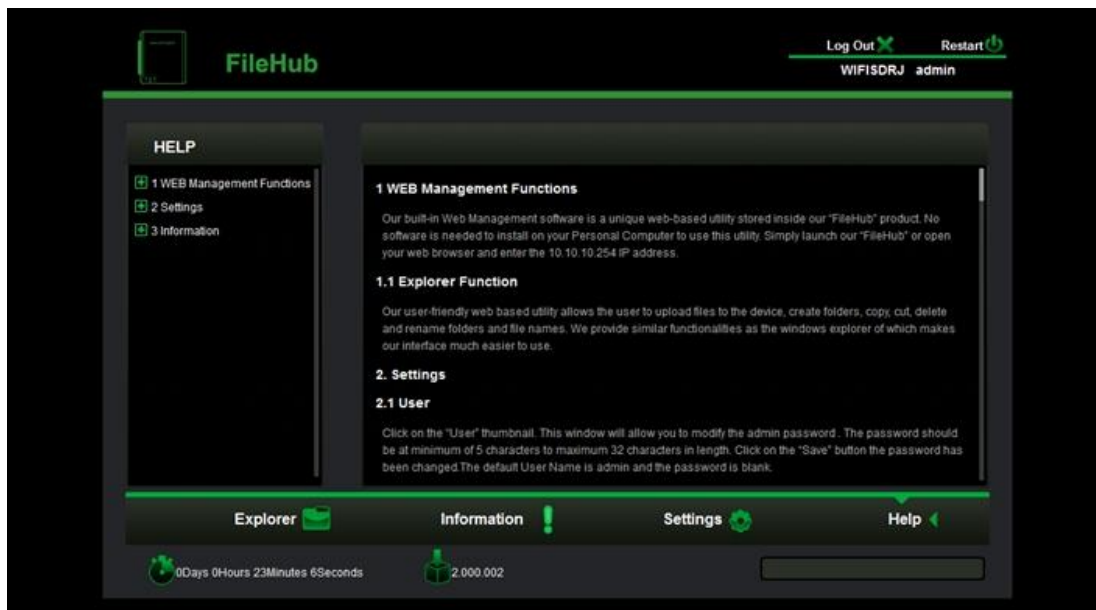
FileHub

Log Out Restart

WIFISDRJ admin

HELP

1 WEB Management Functions
2 Settings
3 Information

1 WEB Management Functions

Our built-in Web Management software is a unique web-based utility stored inside our "FileHub" product. No software is needed to install on your Personal Computer to use this utility. Simply launch our "FileHub" or open your web browser and enter the 10.10.10.254 IP address.

1.1 Explorer Function

Our user-friendly web based utility allows the user to upload files to the device, create folders, copy, cut, delete and rename folders and file names. We provide similar functionalities as the windows explorer of which makes our interface much easier to use.

2. Settings

2.1 User

Click on the "User" thumbnail. This window will allow you to modify the admin password . The password should be at minimum of 5 characters to maximum 32 characters in length. Click on the "Save" button the password has been changed.The default User Name is admin and the password is blank.

Explorer

Information

Settings

Help

0Days 0Hours 23Minutes 6Seconds

2.000.002